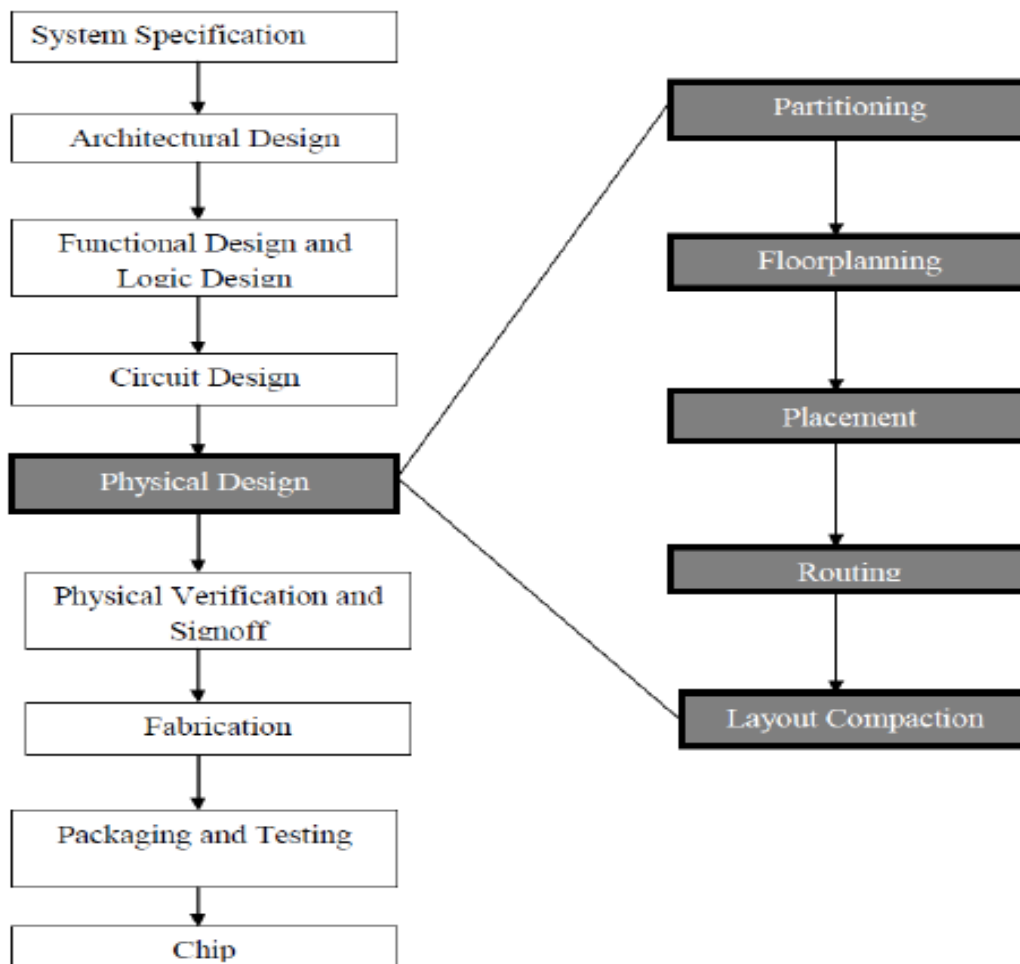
System Specification

Architectural Design

Functional Design and Logic Design

Circuit Design

Physical Design

Physical Verification and Signoff

Fabrication

Packaging and Testing

Chip

Partitioning

Floorplanning

Placement

Routing

Layout Compaction